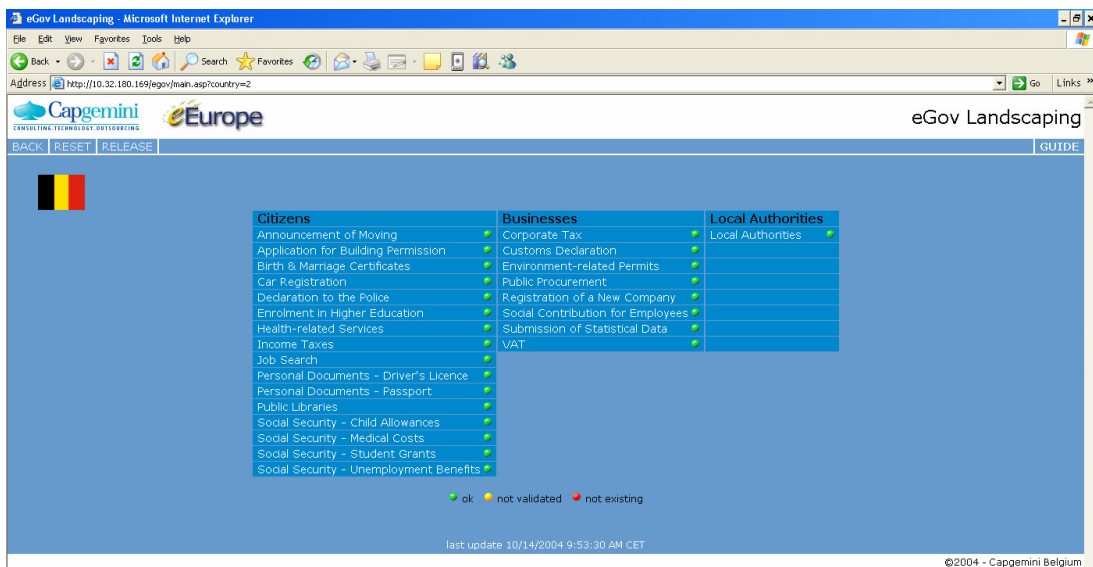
eGov Landscaping - Microsoft Internet Explorer

File Edit View Favorites Tools Help

Back Search Favorites

Address http://10.32.180.169/egov/main.asp?country=2 Go Links »

Capgemini
CONSULTING.TECHNOLOGY.OUTSOURCING

eEurope

eGov Landscaping

BACK RESET RELEASE GUIDE

| Citizens | Businesses | Local Authorities |
|---|---|---|
| Announcement of Moving | Corporate Tax | Local Authorities |
| Application for Building Permission | Customs Declaration | |
| Birth & Marriage Certificates | Environment-related Permits | |
| Car Registration | Public Procurement | |
| Declaration to the Police | Registration of a New Company | |
| Enrolment in Higher Education | Social Contribution for Employees | |
| Health-related Services | Submission of Statistical Data | |
| Income Taxes | VAT | |
| Job Search | | |
| Personal Documents - Driver's Licence | | |
| Personal Documents - Passport | | |
| Public Libraries | | |
| Social Security - Child Allowances | | |
| Social Security - Medical Costs | | |
| Social Security - Student Grants | | |
| Social Security - Unemployment Benefits | | |

ok not validated not existing

last update 10/14/2004 9:53:30 AM CET

©2004 - Capgemini Belgium